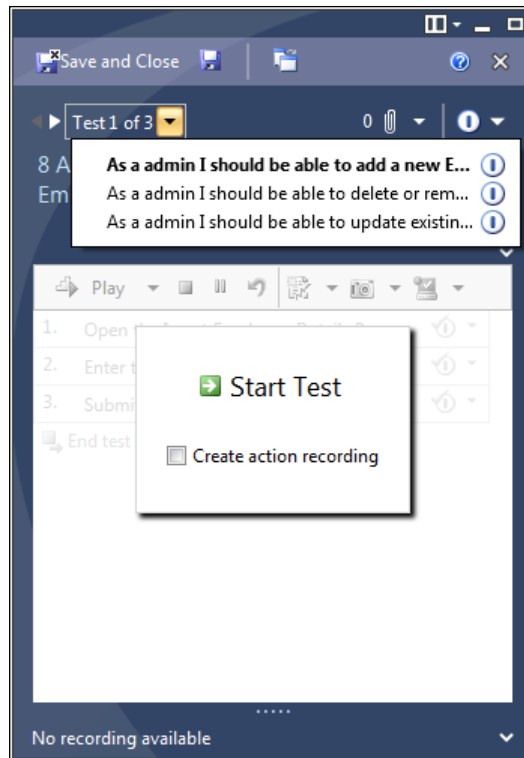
Save and Close

Test 1 of 3

0

8 A
Em

As a admin I should be able to add a new E...
As a admin I should be able to delete or rem...
As a admin I should be able to update existin...

Play

1. Open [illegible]
2. Enter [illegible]
3. Submi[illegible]

End test

Start Test

Create action recording

No recording available